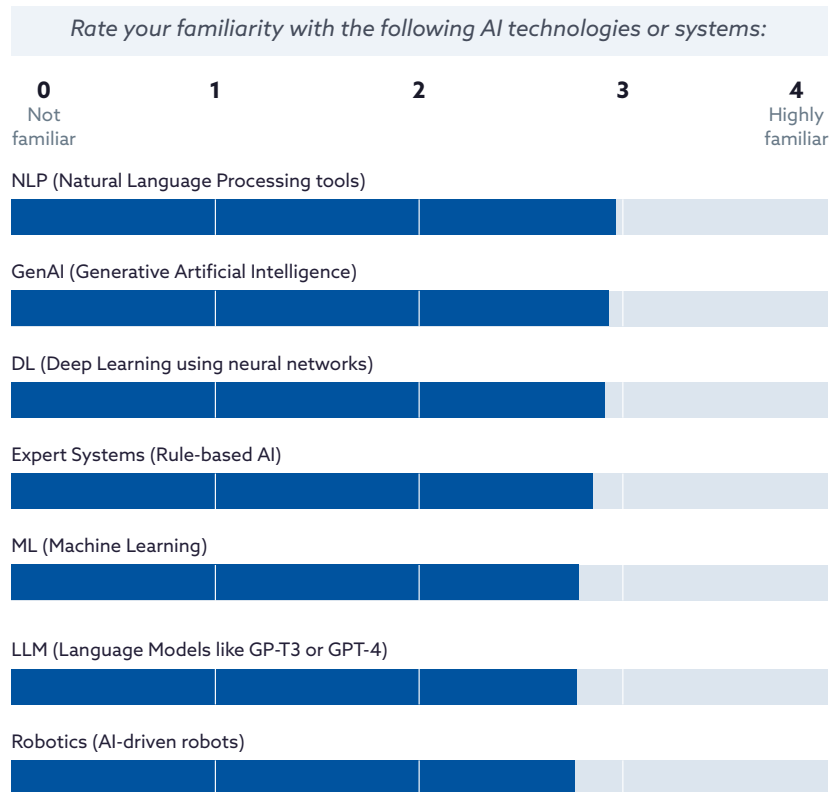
Rate your familiarity with the following AI technologies or systems:

0
Not familiar

1

2

3

4
Highly familiar

NLP (Natural Language Processing tools)

GenAI (Generative Artificial Intelligence)

DL (Deep Learning using neural networks)

Expert Systems (Rule-based AI)

ML (Machine Learning)

LLM (Language Models like GP-T3 or GPT-4)

Robotics (AI-driven robots)